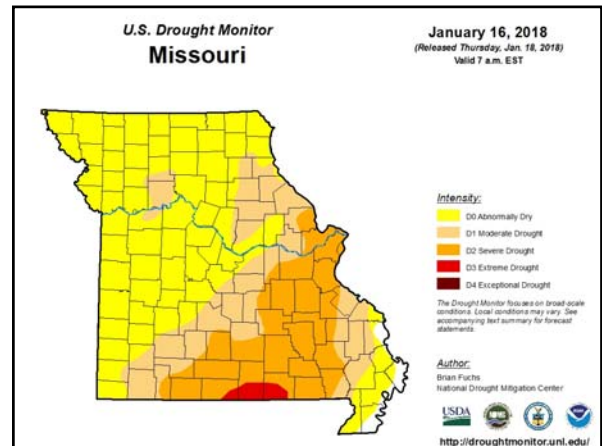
U.S. Drought Monitor
Missouri

January 16, 2018
(Released Thursday, Jan. 18, 2018)
Valid 7 a.m. EST

Intensity:
D0 Abnormally Dry
D1 Moderate Drought
D2 Severe Drought
D3 Extreme Drought
D4 Exceptional Drought

The Drought Monitor focuses on broad-scale conditions. Local conditions may vary. See accompanying text summary for forecast statements.

Author:
Brian Fuchs
National Drought Mitigation Center

USDA

http://droughtmonitor.unl.edu/